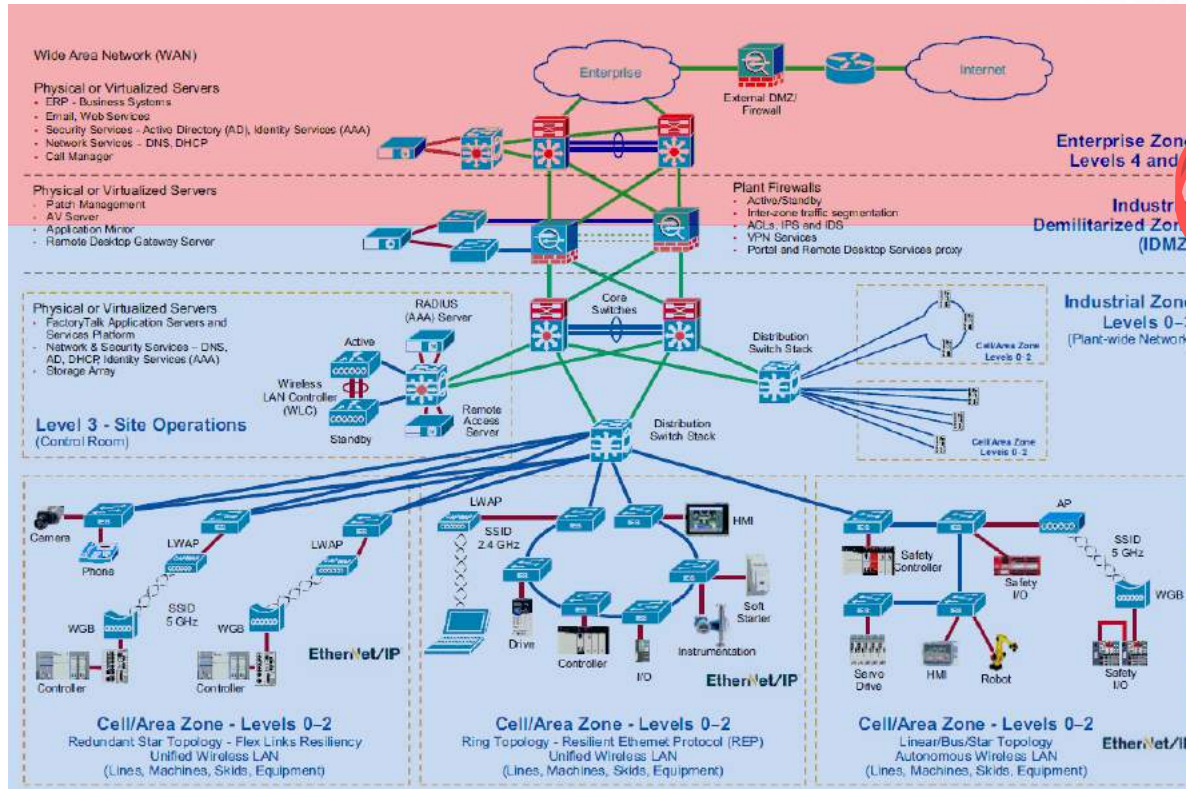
Wide Area Network (WAN)

Physical or Virtualized Servers
- ERP - Business Systems
- Email, Web Services
- Security Services - Active Directory (AD), Identity Services (AAA)
- Network Services - DNS, DHCP
- Call Manager

Enterprise

External DMZ/ Firewall

Internet

Enterprise Zone Levels 4 and

Physical or Virtualized Servers
- Patch Management
- AV Server
- Application Mirror
- Remote Desktop Gateway Server

Plant Firewalls
- Active/Standby
- Inter-zone traffic segmentation
- ACLs, IPS and IDS
- VPN Services
- Portal and Remote Desktop Services proxy

Industri Demilitarized Zo (IDMZ

Physical or Virtualized Servers
- FactoryTalk Application Servers and Services Platform
- Network & Security Services – DNS, AD, DHCP, Identity Services (AAA)
- Storage Array

RADIUS (AAA) Server

Active

Wireless LAN Controller (WLC)

Standby

Remote Access Server

Core Switches

Distribution Switch Stack

Industrial Zone Levels 0–
(Plant-wide Network

Cell/Area Zone Levels 0-2

Cell/Area Zone Levels 0-2

Level 3 - Site Operations
(Control Room)

Distribution Switch Stack

Camera

Phone

LWAP

LWAP

SSID 5 GHz

WGB

WGB

Controller

Controller

EtherNet/IP

LWAP

SSID 2.4 GHz

HMI

Drive

Controller

I/O

Instrumentation

Soft Starter

EtherNet/IP

AP

Safety Controller

Safety I/O

SSID 5 GHz

WGB

Servo Drive

HMI

Robot

Safety I/O

Cell/Area Zone - Levels 0–2
Redundant Star Topology - Flex Links Resiliency
Unified Wireless LAN
(Lines, Machines, Skids, Equipment)

Cell/Area Zone - Levels 0–2
Ring Topology - Resilient Ethernet Protocol (REP)
Unified Wireless LAN
(Lines, Machines, Skids, Equipment)

Cell/Area Zone - Levels 0–2
Linear/Bus/Star Topology
Autonomous Wireless LAN
(Lines, Machines, Skids, Equipment)

EtherNet/I